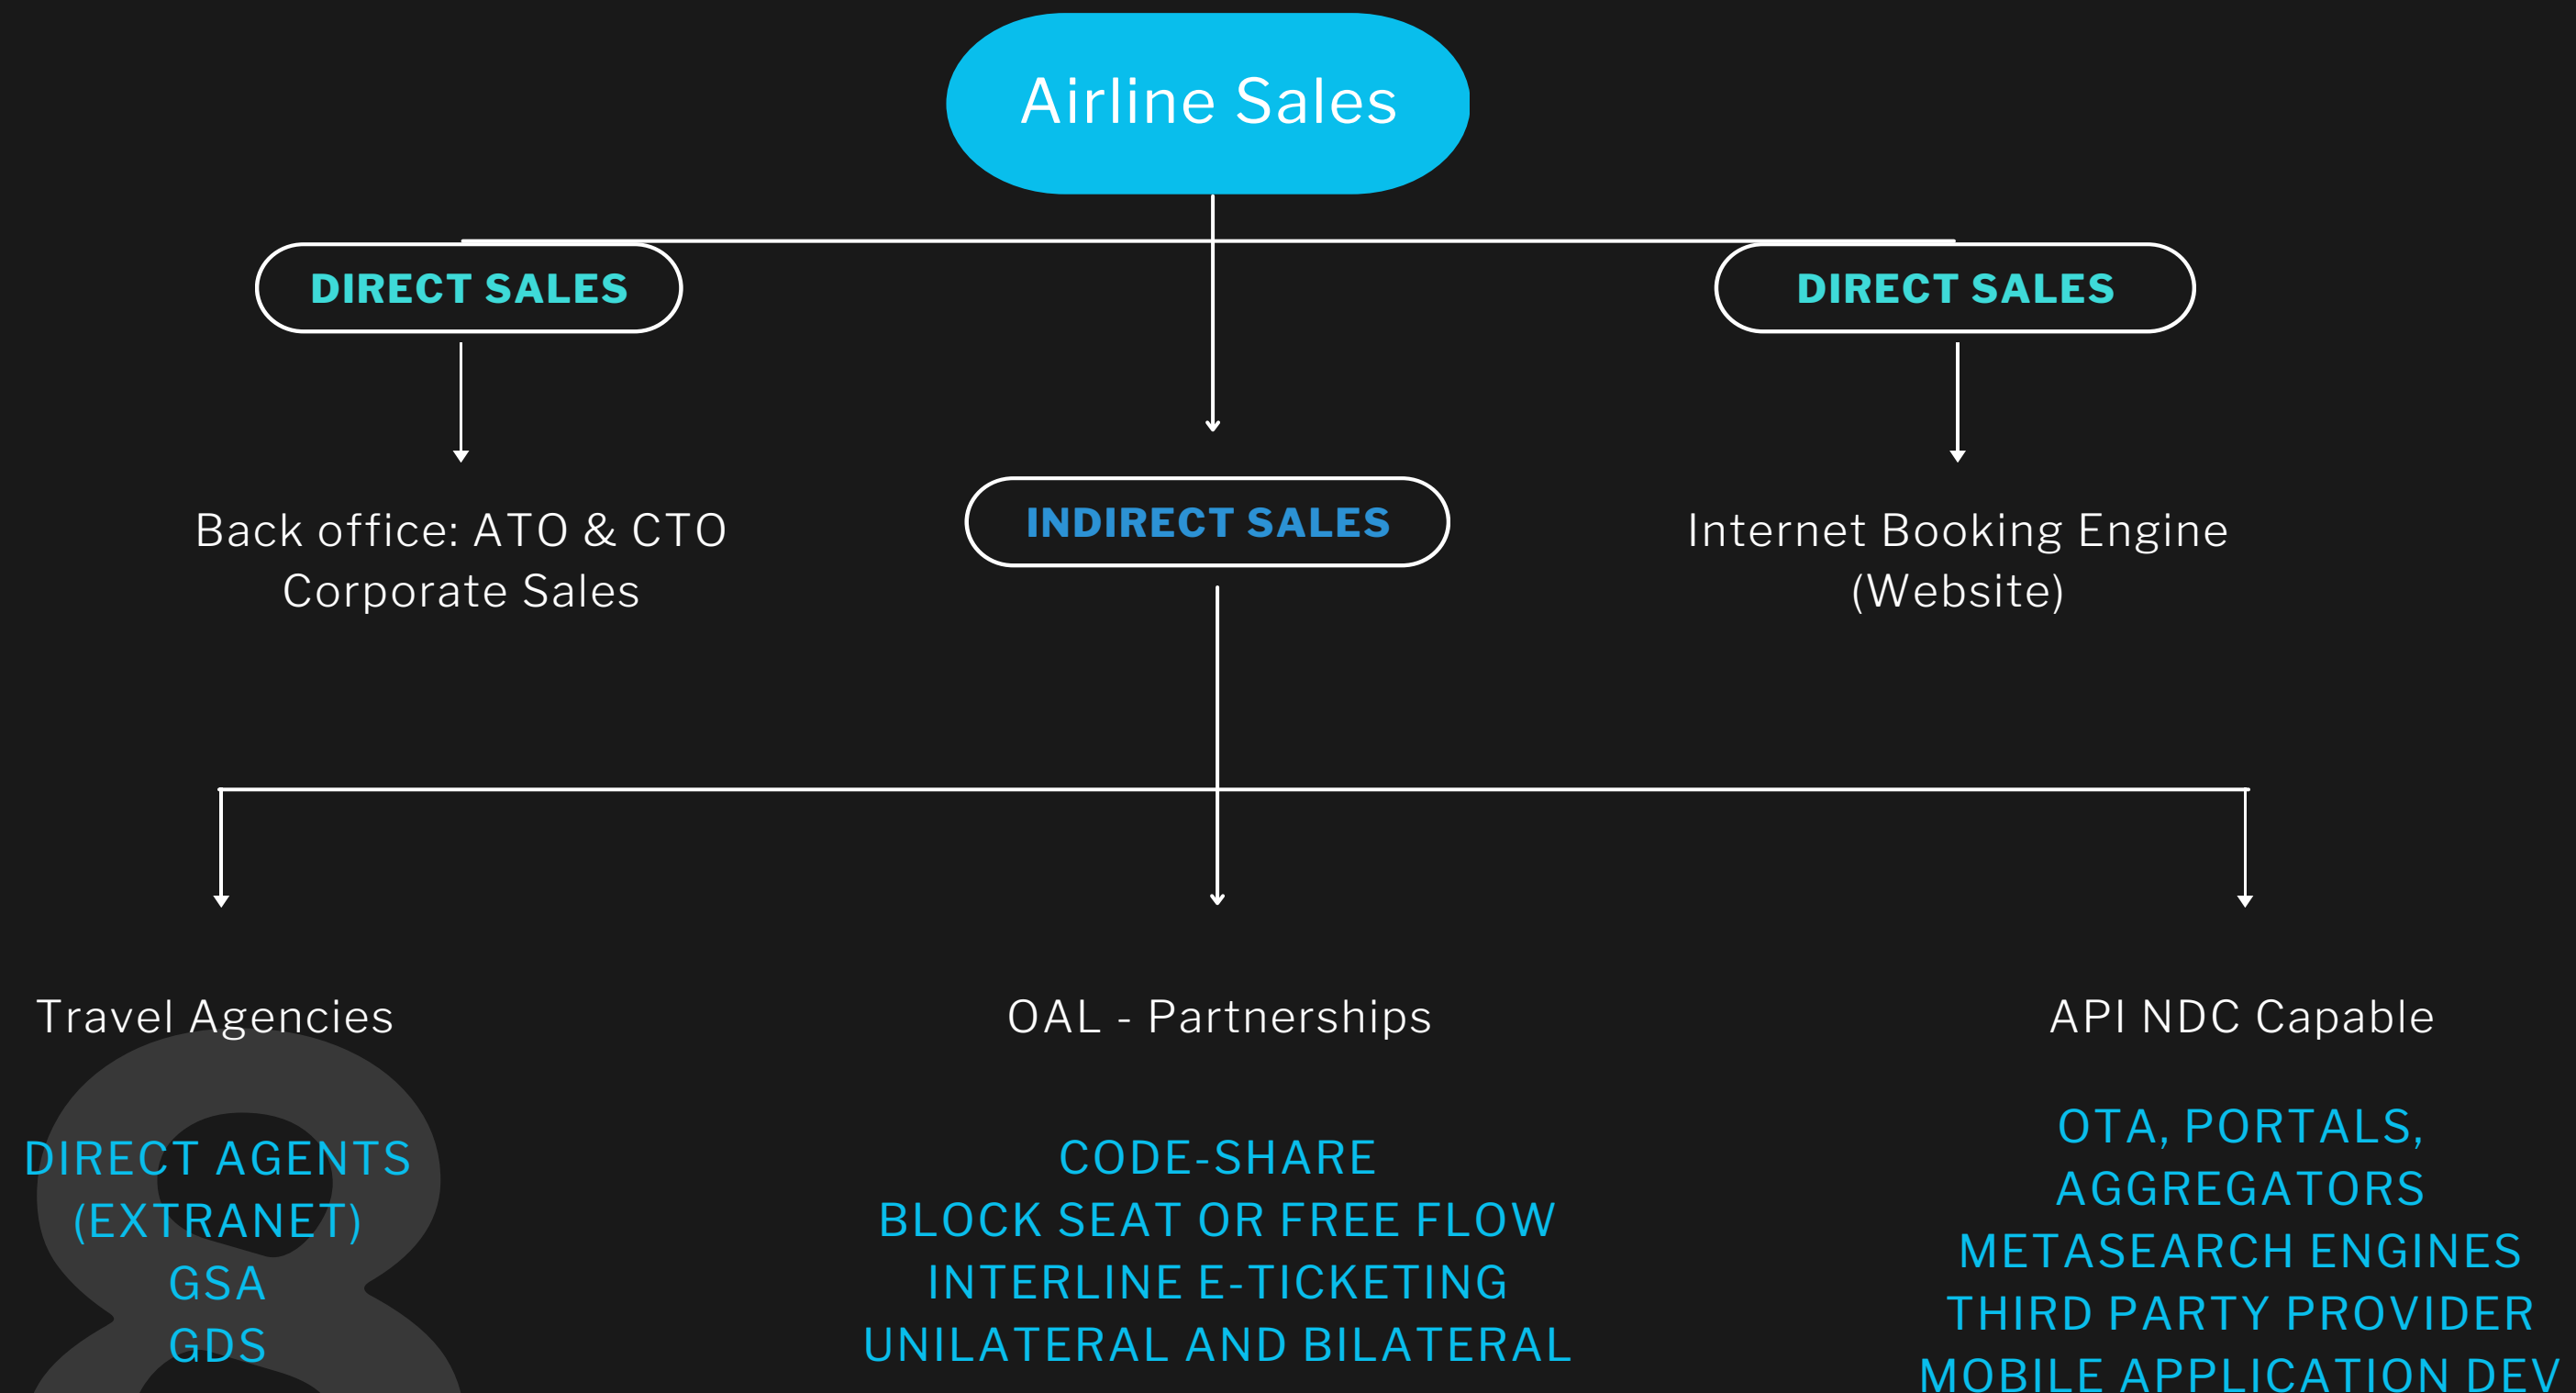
Airline Sales

DIRECT SALES

DIRECT SALES

Back office: ATO & CTO
Corporate Sales

INDIRECT SALES

Internet Booking Engine
(Website)

Travel Agencies

OAL - Partnerships

API NDC Capable

DIRECT AGENTS
(EXTRANET)
GSA
GDS

CODE-SHARE
BLOCK SEAT OR FREE FLOW
INTERLINE E-TICKETING
UNILATERAL AND BILATERAL

OTA, PORTALS,
AGGREGATORS
METASEARCH ENGINES
THIRD PARTY PROVIDER
MOBILE APPLICATION DEV